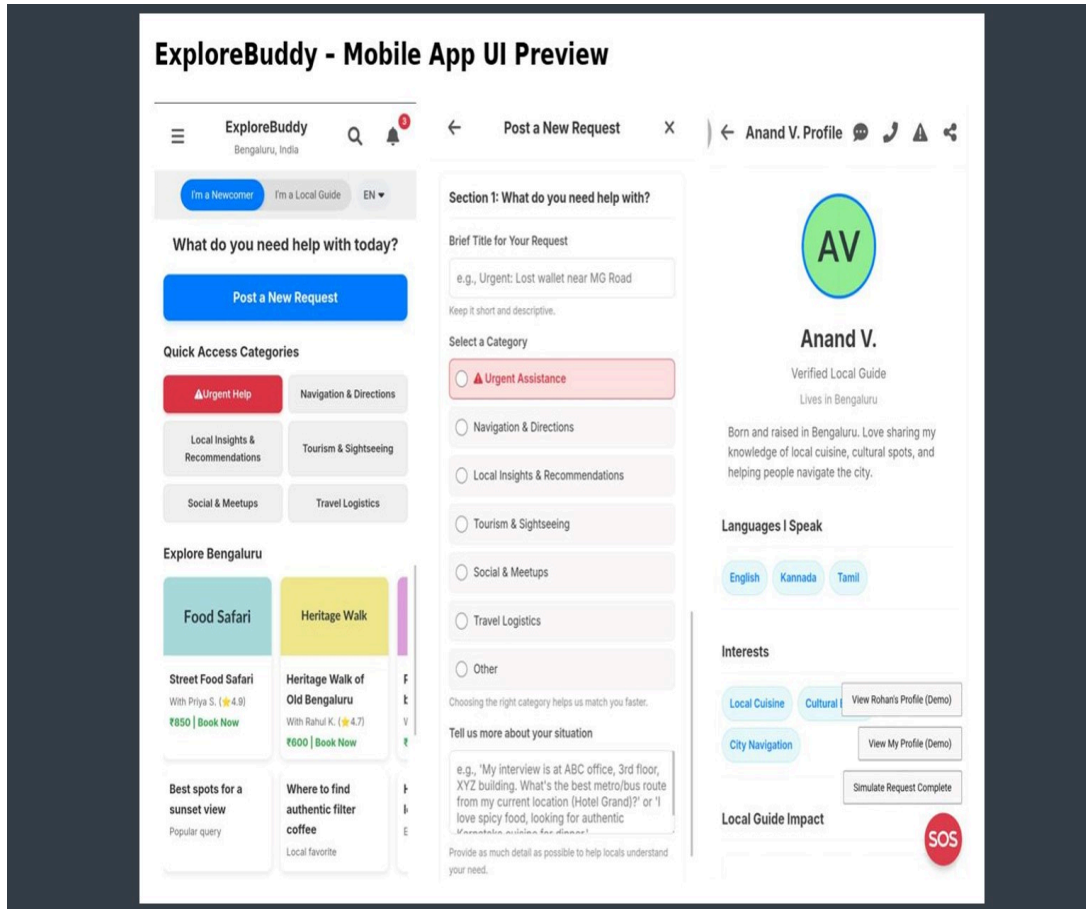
ExploreBuddy - Mobile App UI Preview

ExploreBuddy
Bengaluru, India
3

I'm a Newcomer
I'm a Local Guide
EN

What do you need help with today?

Post a New Request

Quick Access Categories

Urgent Help
Navigation & Directions
Local Insights & Recommendations
Tourism & Sightseeing
Social & Meetups
Travel Logistics

Explore Bengaluru

Food Safari
Heritage Walk

Street Food Safari
With Priya S. (4.9)
₹850 | Book Now

Heritage Walk of Old Bengaluru
With Rahul K. (4.7)
₹600 | Book Now

Best spots for a sunset view
Popular query

Where to find authentic filter coffee
Local favorite

Post a New Request

Section 1: What do you need help with?

Brief Title for Your Request
e.g., Urgent: Lost wallet near MG Road
Keep it short and descriptive.

Select a Category
Urgent Assistance
Navigation & Directions
Local Insights & Recommendations
Tourism & Sightseeing
Social & Meetups
Travel Logistics
Other
Choosing the right category helps us match you faster.

Tell us more about your situation
e.g., 'My interview is at ABC office, 3rd floor, XYZ building. What's the best metro/bus route from my current location (Hotel Grand)?' or 'I love spicy food, looking for authentic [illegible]
Provide as much detail as possible to help locals understand your need.

Anand V. Profile

AV

Anand V.
Verified Local Guide
Lives in Bengaluru

Born and raised in Bengaluru. Love sharing my knowledge of local cuisine, cultural spots, and helping people navigate the city.

Languages I Speak
English
Kannada
Tamil

Interests
Local Cuisine
Cultural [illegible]
City Navigation

View Rohan's Profile (Demo)
View My Profile (Demo)
Simulate Request Complete

Local Guide Impact

SOS